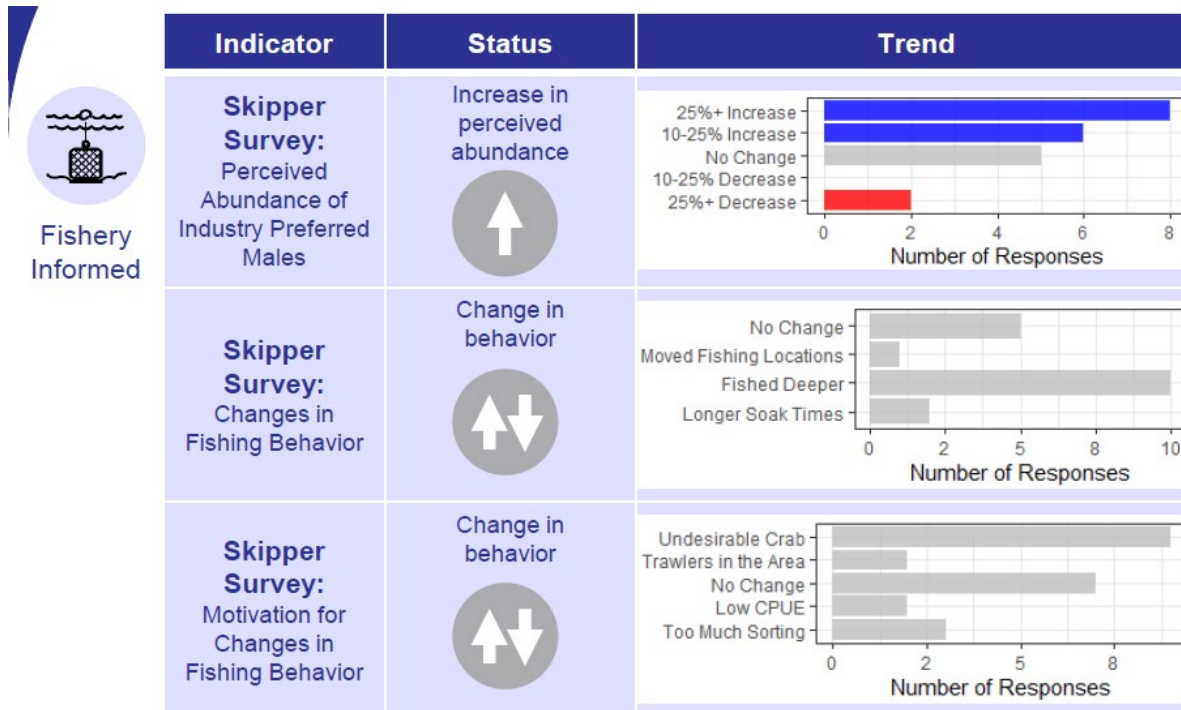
Fishery Informed

| Indicator | Status | Trend |
|---|---|---|
| **Skipper Survey:** Perceived Abundance of Industry Preferred Males | Increase in perceived abundance | 25%+ Increase, 10-25% Increase, No Change, 10-25% Decrease, 25%+ Decrease; 0 2 4 6 8; Number of Responses |
| **Skipper Survey:** Changes in Fishing Behavior | Change in behavior | No Change, Moved Fishing Locations, Fished Deeper, Longer Soak Times; 0 2 5 8 10; Number of Responses |
| **Skipper Survey:** Motivation for Changes in Fishing Behavior | Change in behavior | Undesirable Crab, Trawlers in the Area, No Change, Low CPUE, Too Much Sorting; 0 2 5 8; Number of Responses |